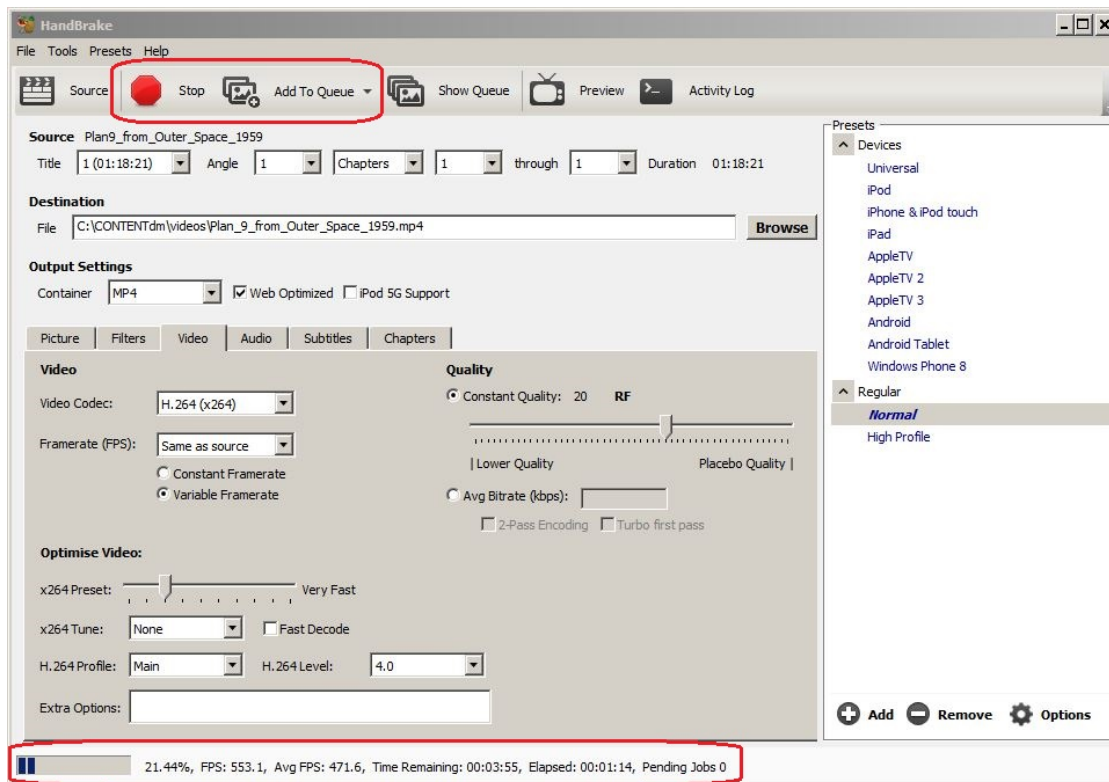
HandBrake

File Tools Presets Help

Source Stop Add To Queue Show Queue Preview Activity Log

Source Plan9_from_Outer_Space_1959
Title 1 (01:18:21) Angle 1 Chapters 1 through 1 Duration 01:18:21

Destination
File C:\CONTENTdm\videos\Plan_9_from_Outer_Space_1959.mp4 Browse

Output Settings
Container MP4 Web Optimized iPod 5G Support

Picture Filters Video Audio Subtitles Chapters

Video
Video Codec: H.264 (x264)
Framerate (FPS): Same as source
Constant Framerate
Variable Framerate

Quality
Constant Quality: 20 RF
| Lower Quality Placebo Quality |
Avg Bitrate (kbps):
2-Pass Encoding Turbo first pass

Optimise Video:
x264 Preset: Very Fast
x264 Tune: None Fast Decode
H.264 Profile: Main H.264 Level: 4.0
Extra Options:

Presets
Devices
Universal
iPod
iPhone & iPod touch
iPad
AppleTV
AppleTV 2
AppleTV 3
Android
Android Tablet
Windows Phone 8
Regular
Normal
High Profile

Add Remove Options

21.44%, FPS: 553.1, Avg FPS: 471.6, Time Remaining: 00:03:55, Elapsed: 00:01:14, Pending Jobs 0